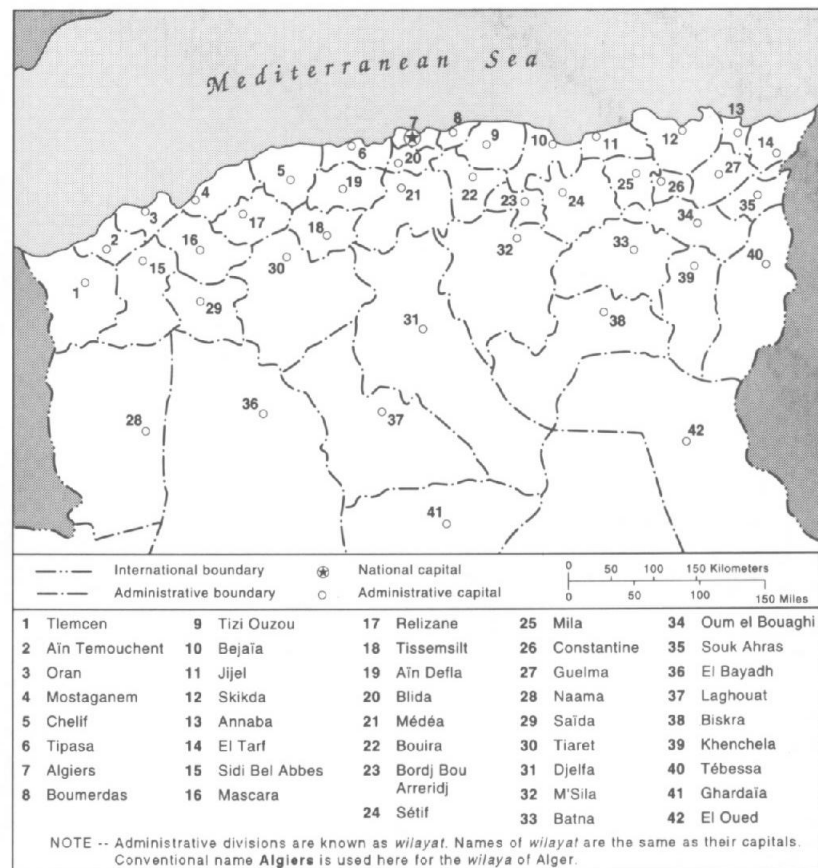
Mediterranean Sea

7 8 9 10 11 12 13 14 20 6 5 19 21 22 23 24 25 26 27 35 34 4 3 17 18 32 33 40 2 16 30 39 15 1 29 31 38 28 36 37 42 41

International boundary
Administrative boundary
National capital
Administrative capital

0 50 100 150 Kilometers
0 50 100 150 Miles

| | | | | | | | | | |
|---|---|---|---|---|---|---|---|---|---|
| 1 | Tlemcen | 9 | Tizi Ouzou | 17 | Relizane | 25 | Mila | 34 | Oum el Bouaghi |
| 2 | Aïn Temouchent | 10 | Bejaïa | 18 | Tissemsilt | 26 | Constantine | 35 | Souk Ahras |
| 3 | Oran | 11 | Jijel | 19 | Aïn Defla | 27 | Guelma | 36 | El Bayadh |
| 4 | Mostaganem | 12 | Skikda | 20 | Blida | 28 | Naama | 37 | Laghouat |
| 5 | Chelif | 13 | Annaba | 21 | Médéa | 29 | Saïda | 38 | Biskra |
| 6 | Tipasa | 14 | El Tarf | 22 | Bouira | 30 | Tiaret | 39 | Khenchela |
| 7 | Algiers | 15 | Sidi Bel Abbes | 23 | Bordj Bou Arreridj | 31 | Djelfa | 40 | Tébessa |
| 8 | Boumerdas | 16 | Mascara | 24 | Sétif | 32 | M'Sila | 41 | Ghardaïa |
| | | | | | | 33 | Batna | 42 | El Oued |

NOTE -- Administrative divisions are known as wilayat. Names of wilayat are the same as their capitals. Conventional name Algiers is used here for the wilaya of Alger.